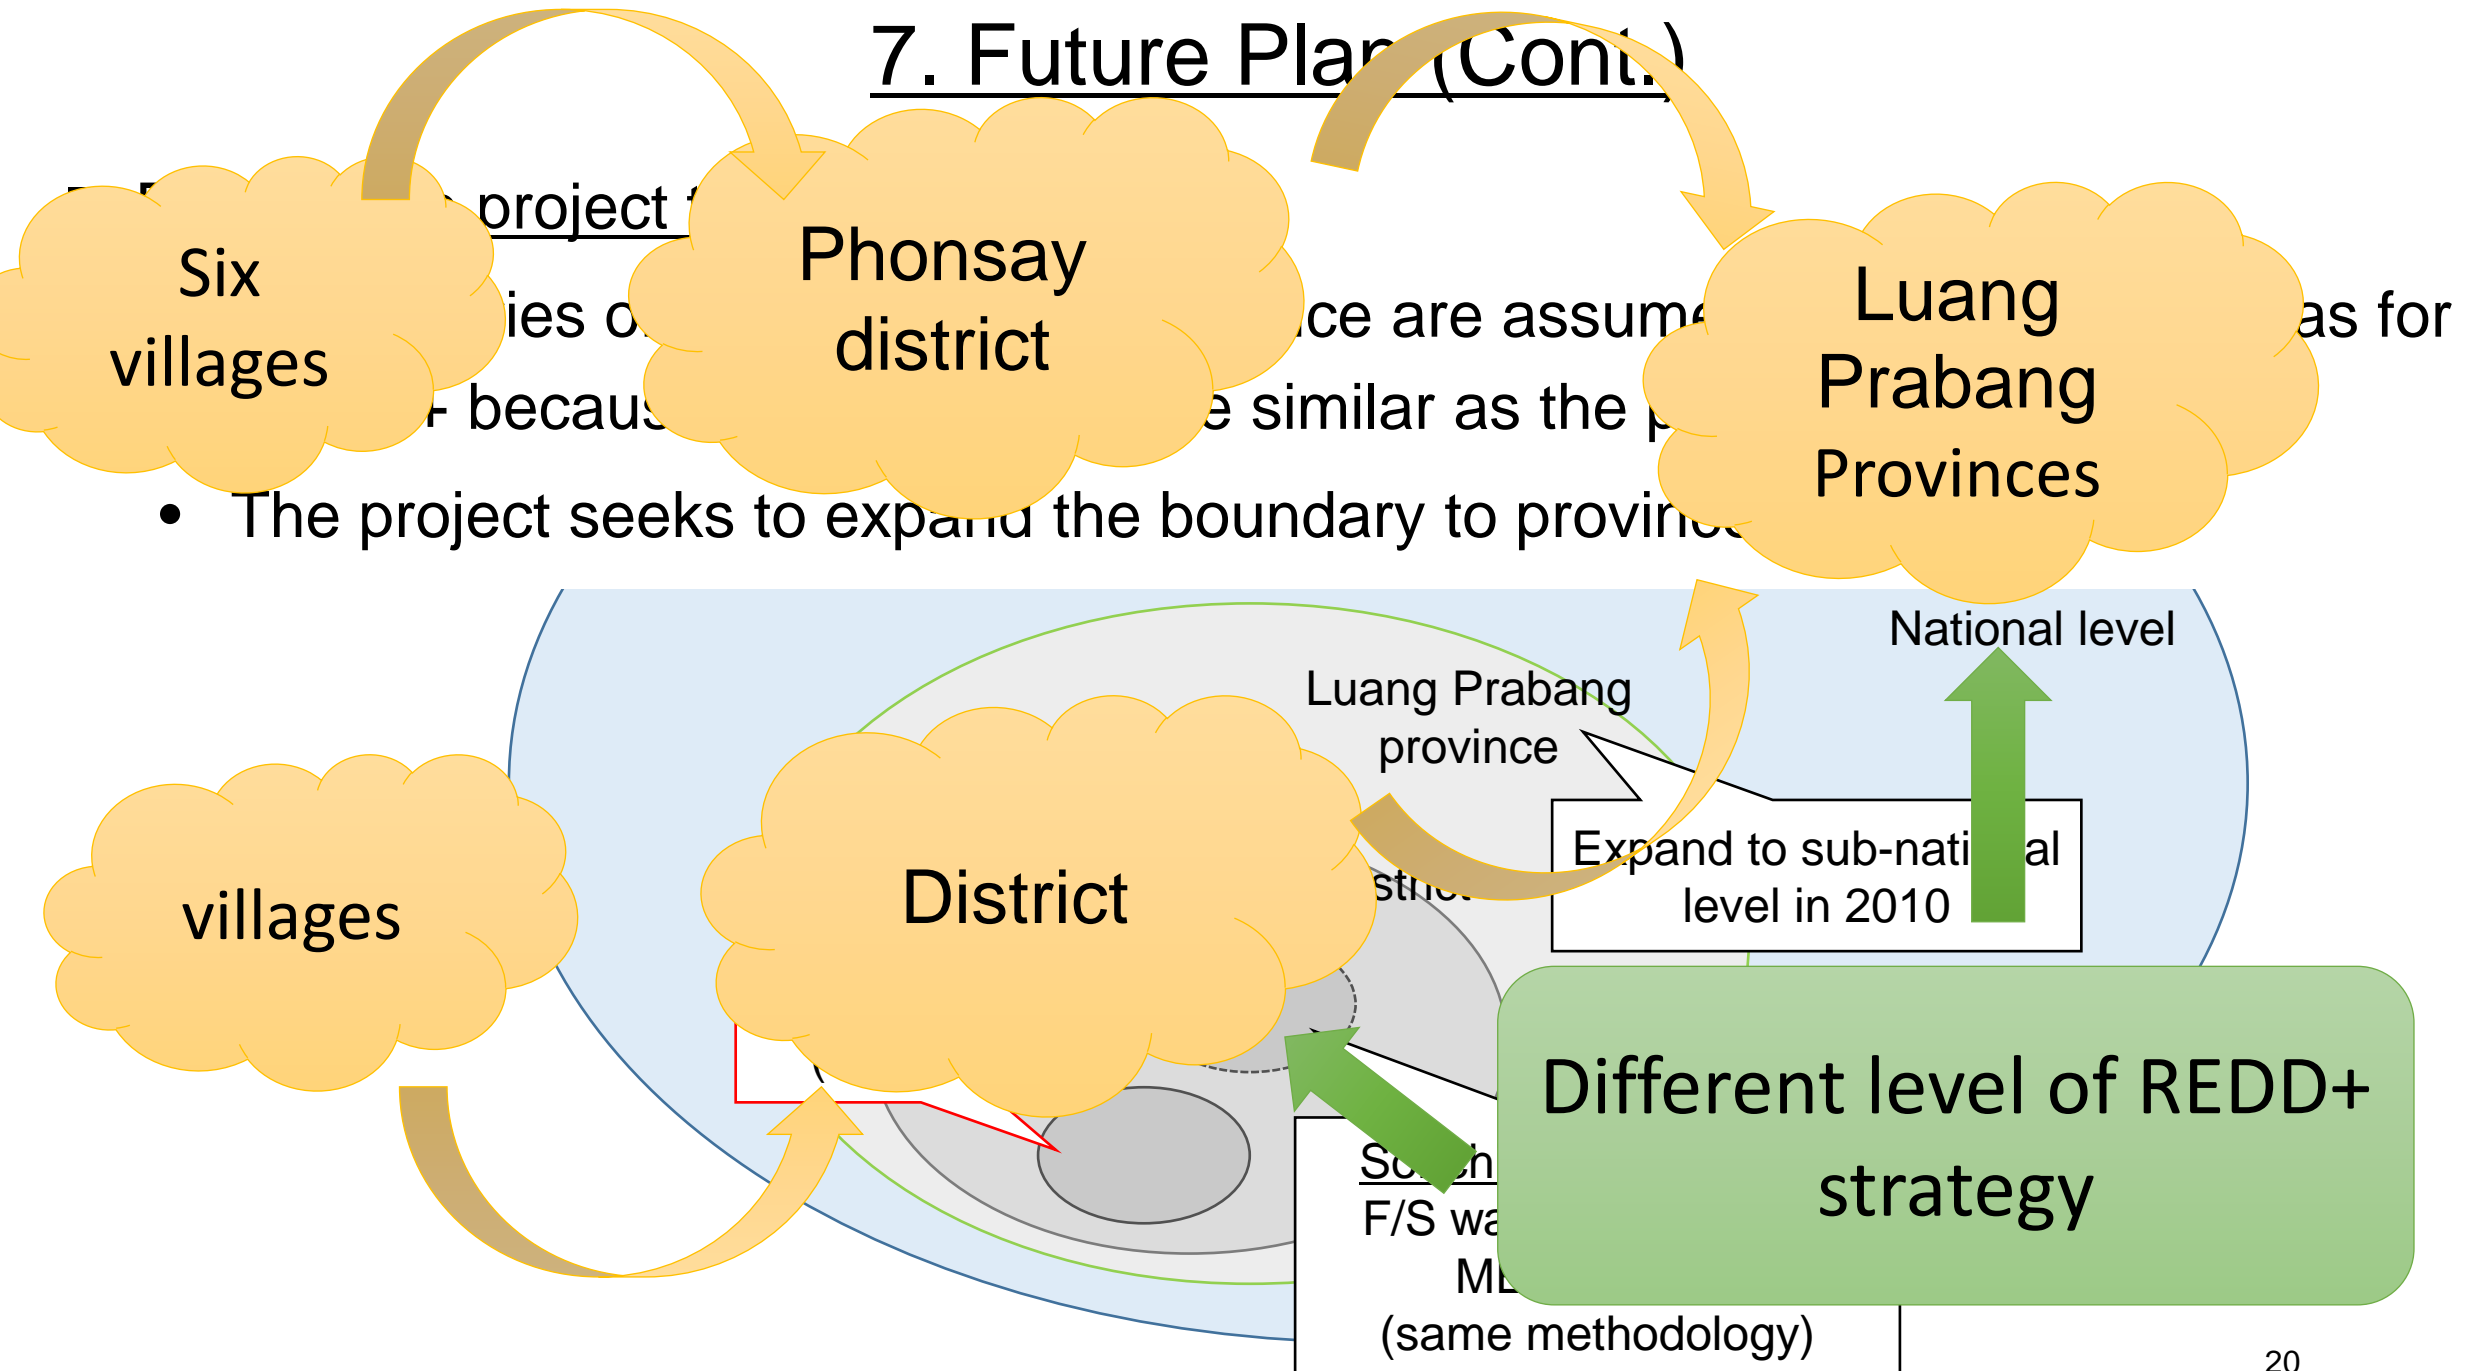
7. Future Plan (Cont.)

Six villages

project

Phonsay district

ies o

ce are assume

as for

becaus

e similar as the p

Luang Prabang Provinces

• The project seeks to expand the boundary to provinc

National level

Luang Prabang province

Expand to sub-nati al level in 2010

villages

District

strict

Sc h

F/S wa

ML

(same methodology)

Different level of REDD+ strategy

20